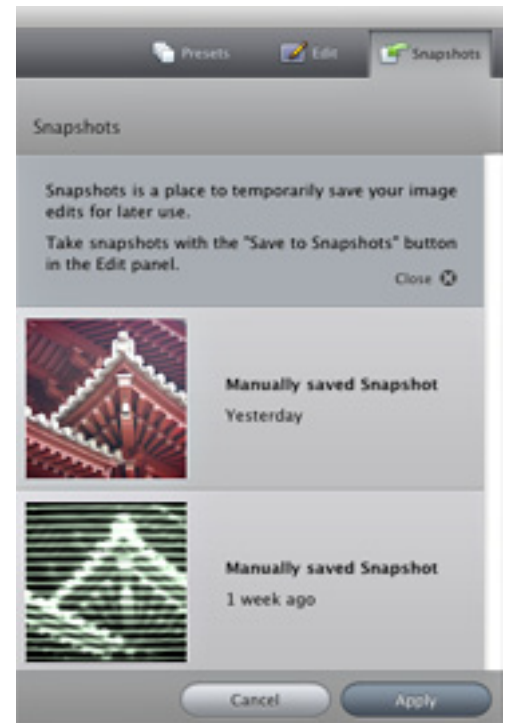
Presets Edit Snapshots

Snapshots

Snapshots is a place to temporarily save your image edits for later use.

Take snapshots with the "Save to Snapshots" button in the Edit panel.

Close

Manually saved Snapshot
Yesterday

Manually saved Snapshot
1 week ago

Cancel Apply